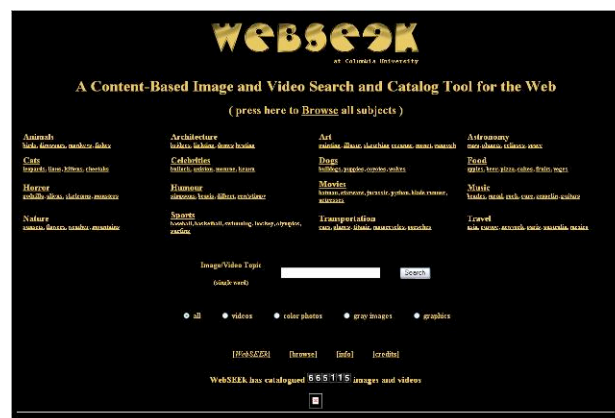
WebSEEk

at Columbia University

A Content-Based Image and Video Search and Catalog Tool for the Web

( press here to Browse all subjects )

Animals
birds, dinosaurs, monkeys, fishes

Architecture
bridges, buildings, houses, temples

Art
paintings, Ilbears, churches, museums, music, research

Astronomy
stars, planets, eclipses, space

Cats
leopards, lions, kittens, cheetahs

Celebrities
bullock, cindy, monroe, brown

Dogs
bulldogs, puppies, coyotes, wolves

Food
apples, beer, pizza, cakes, fruits, wines

Horror
godzilla, aliens, skeletons, monsters

Humour
simpsons, beavis, dilbert, cartoons

Movies
batman, startrek, jurassic, gotham, blade runner, xmen

Music
beatles, metal, rock, cars, crunchy, guitars

Nature
sunsets, flowers, weather, mountains

Sports
baseball, basketball, swimming, hockey, olympics, surfing

Transportation
cars, planes, trains, motorcycles, porsches

Travel
asia, europe, arrows, paris, australia, mexico

Image/Video Topic
(single word)

Search

all videos color photos gray images graphics

[WebSEEk] [browse] [info] [credits]

WebSEEk has catalogued 665115 images and videos